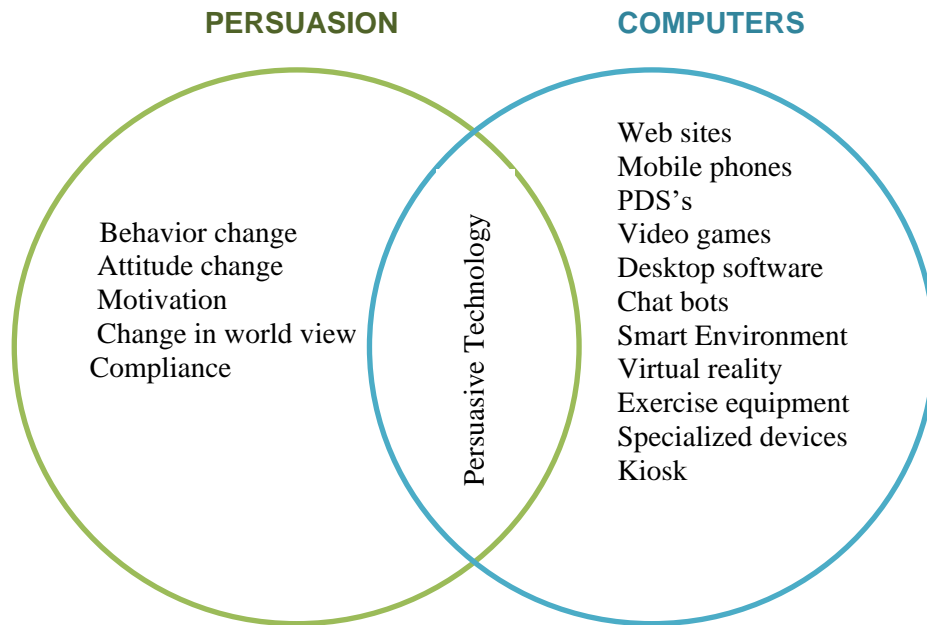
PERSUASION

COMPUTERS

Behavior change
Attitude change
Motivation
Change in world view
Compliance

Persuasive Technology

Web sites
Mobile phones
PDS’s
Video games
Desktop software
Chat bots
Smart Environment
Virtual reality
Exercise equipment
Specialized devices
Kiosk